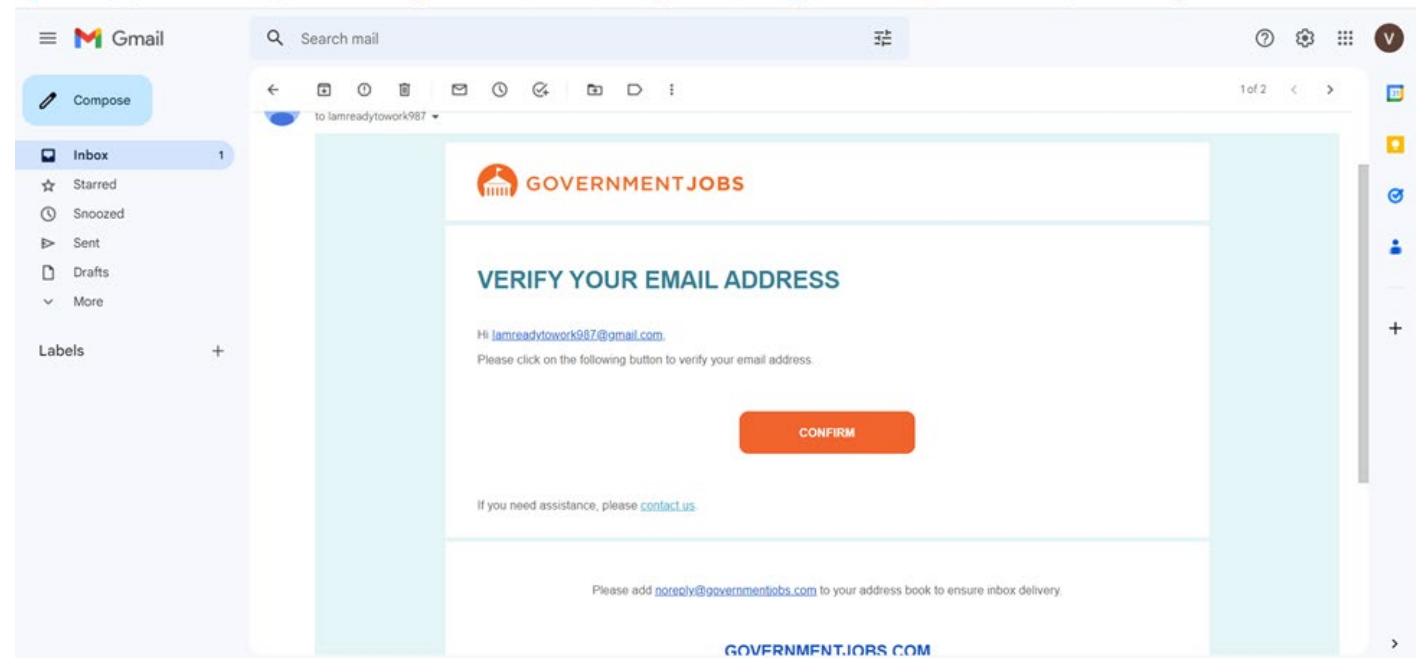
Gmail

Search mail

V

Compose

Inbox 1
Starred
Snoozed
Sent
Drafts
More

Labels +

1 of 2

to Iamreadytowork987

GOVERNMENTJOBS

VERIFY YOUR EMAIL ADDRESS

Hi Iamreadytowork987@gmail.com,

Please click on the following button to verify your email address.

CONFIRM

If you need assistance, please contact us.

Please add noreply@governmentjobs.com to your address book to ensure inbox delivery.

GOVERNMENTJOBS.COM